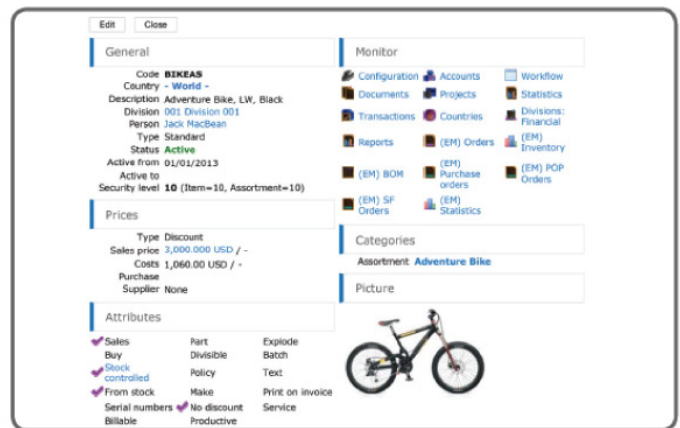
Edit Close

General

Code BIKEAS
Country - World -
Description Adventure Bike, LW, Black
Division 001 Division 001
Person Jack MacBean
Type Standard
Status Active
Active from 01/01/2013
Active to
Security level 10 (Item=10, Assortment=10)

Prices

Type Discount
Sales price 3,000.000 USD / -
Costs 1,060.00 USD / -
Purchase
Supplier None

Attributes

| Sales | Part | Explode |
|---|---|---|
| Buy | Divisible | Batch |
| Stock controlled | Policy | Text |
| From stock | Make | Print on invoice |
| Serial numbers | No discount | Service |
| Billable | Productive | |

Monitor

Configuration Accounts Workflow
Documents Projects Statistics
Transactions Countries Divisions: Financial
Reports (EM) Orders (EM) Inventory
(EM) BOM (EM) Purchase orders (EM) POP Orders
(EM) SF Orders (EM) Statistics

Categories

Assortment Adventure Bike

Picture